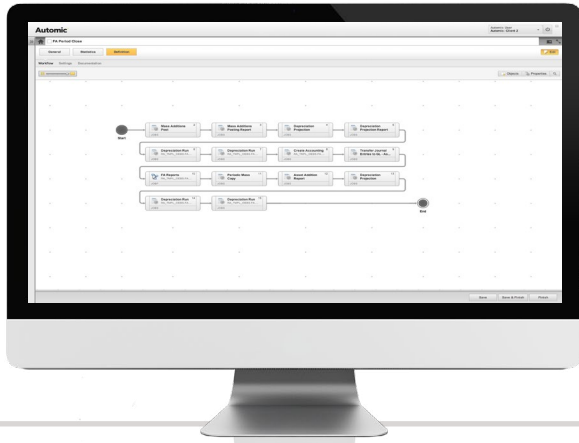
Automic

FA Period Close

General

Statistics

Definition

Workflow

Start

Mass Additions Post

Mass Additions Posting Report

Depreciation Projection

Depreciation Projection Report

Depreciation Run

Depreciation Run

Create Accounting

Transfer Journal Entries to GL

FA Reports

Periodic Mass Copy

Asset Addition Report

Depreciation Projection

Depreciation Run

Depreciation Run

End

Save

Save & Finish

Finish